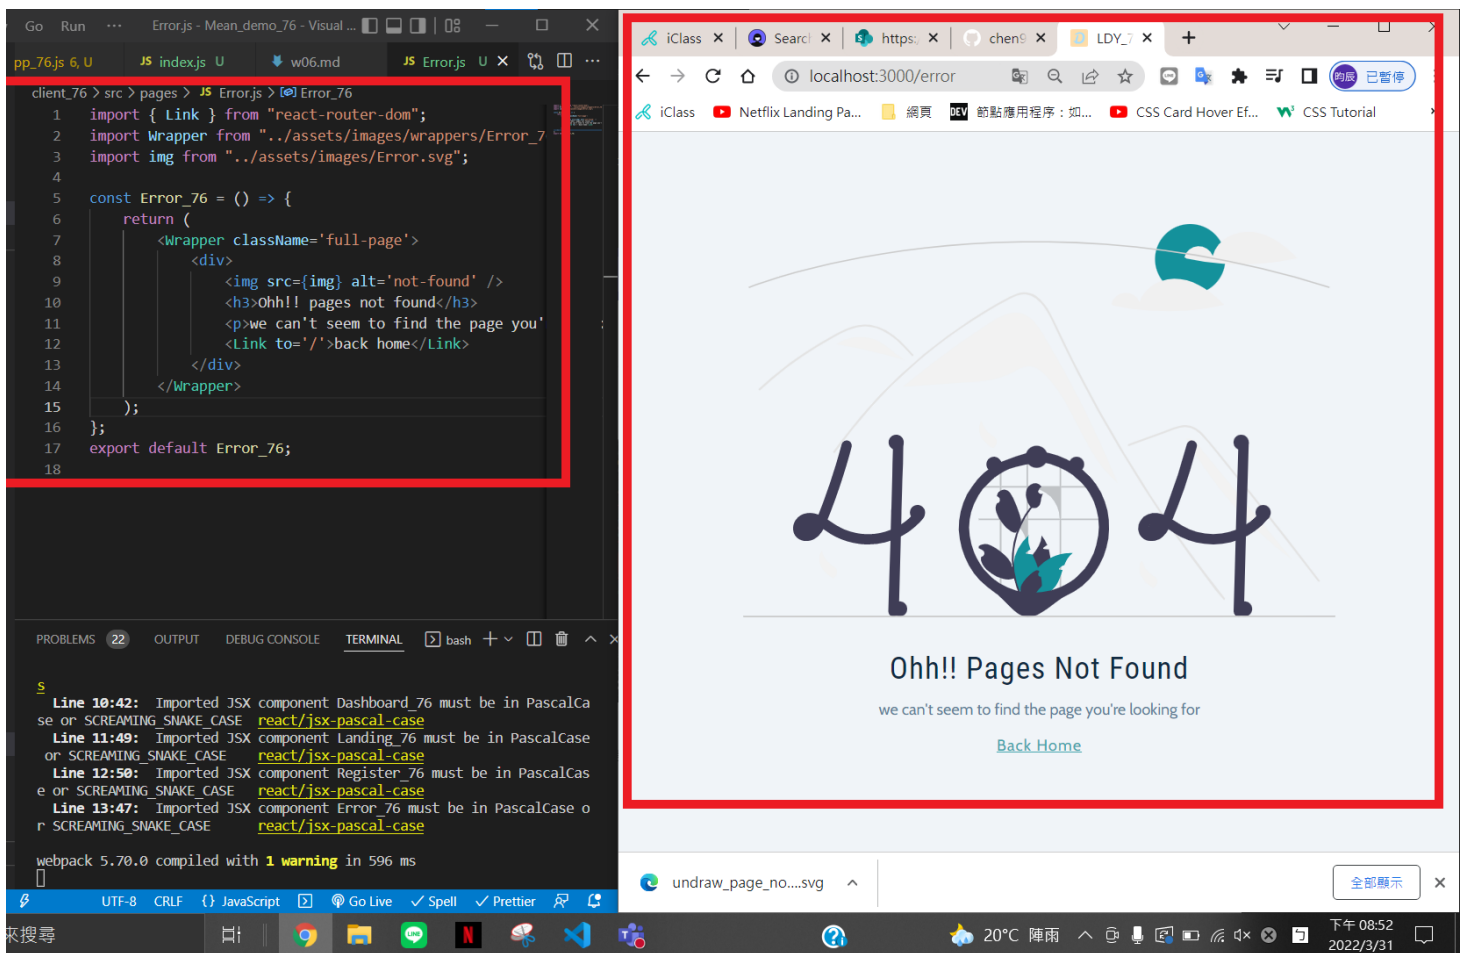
Go Run ··· Error.js - Mean_demo_76 - Visual ...

pp_76.js 6, U JS index.js U w06.md JS Error.js U ×

client_76 > src > pages > JS Error.js > Error_76

1 import { Link } from "react-router-dom";
2 import Wrapper from "../assets/images/wrappers/Error_7
3 import img from "../assets/images/Error.svg";
4
5 const Error_76 = () => {
6 return (
7 <Wrapper className='full-page'>
8 <div>
9 <img src={img} alt='not-found' />
10 <h3>Ohh!! pages not found</h3>
11 <p>we can't seem to find the page you'
12 <Link to='/'>back home</Link>
13 </div>
14 </Wrapper>
15 );
16 };
17 export default Error_76;
18

PROBLEMS 22 OUTPUT DEBUG CONSOLE TERMINAL bash

S
Line 10:42: Imported JSX component Dashboard_76 must be in PascalCase or SCREAMING_SNAKE_CASE react/jsx-pascal-case
Line 11:49: Imported JSX component Landing_76 must be in PascalCase or SCREAMING_SNAKE_CASE react/jsx-pascal-case
Line 12:50: Imported JSX component Register_76 must be in PascalCase or SCREAMING_SNAKE_CASE react/jsx-pascal-case
Line 13:47: Imported JSX component Error_76 must be in PascalCase or SCREAMING_SNAKE_CASE react/jsx-pascal-case

webpack 5.70.0 compiled with 1 warning in 596 ms

UTF-8 CRLF {} JavaScript Go Live Spell Prettier

iClass × Searc × https × chen9 × LDY_7 × +

localhost:3000/error

已暫停

iClass Netflix Landing Pa... 網頁 節點應用程序：如... CSS Card Hover Ef... CSS Tutorial

Ohh!! Pages Not Found

we can't seem to find the page you're looking for

Back Home

undraw_page_no....svg

全部顯示

來搜尋

20°C 陣雨

下午 08:52
2022/3/31